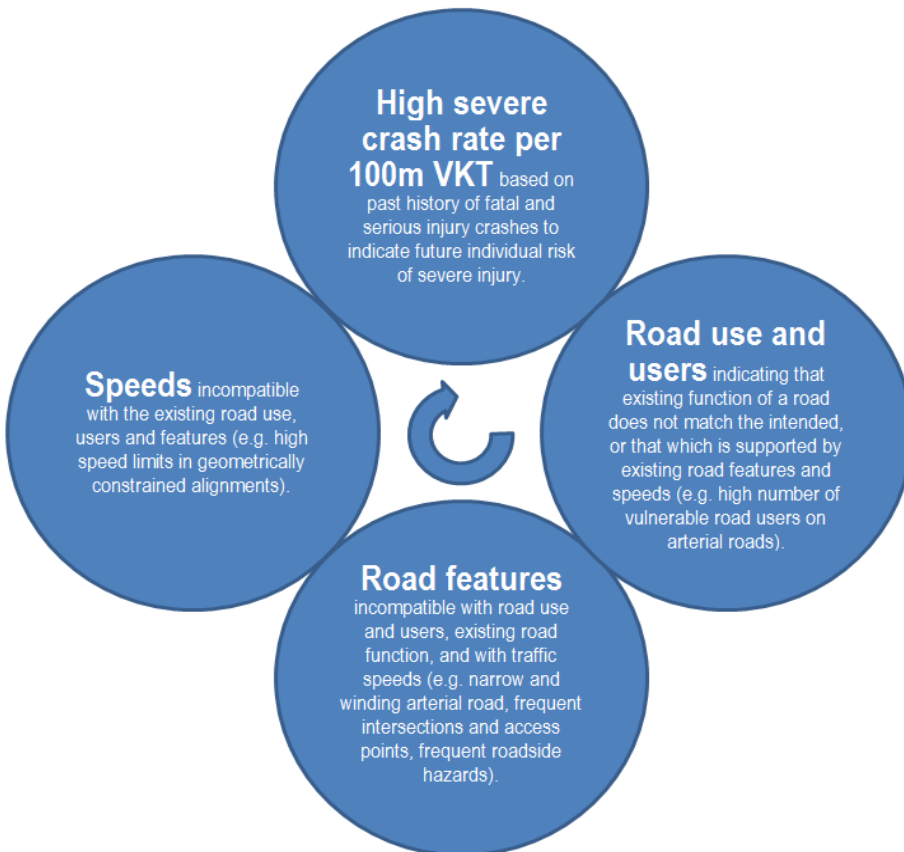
High severe crash rate per 100m VKT based on past history of fatal and serious injury crashes to indicate future individual risk of severe injury.

Road use and users indicating that existing function of a road does not match the intended, or that which is supported by existing road features and speeds (e.g. high number of vulnerable road users on arterial roads).

Road features incompatible with road use and users, existing road function, and with traffic speeds (e.g. narrow and winding arterial road, frequent intersections and access points, frequent roadside hazards).

Speeds incompatible with the existing road use, users and features (e.g. high speed limits in geometrically constrained alignments).